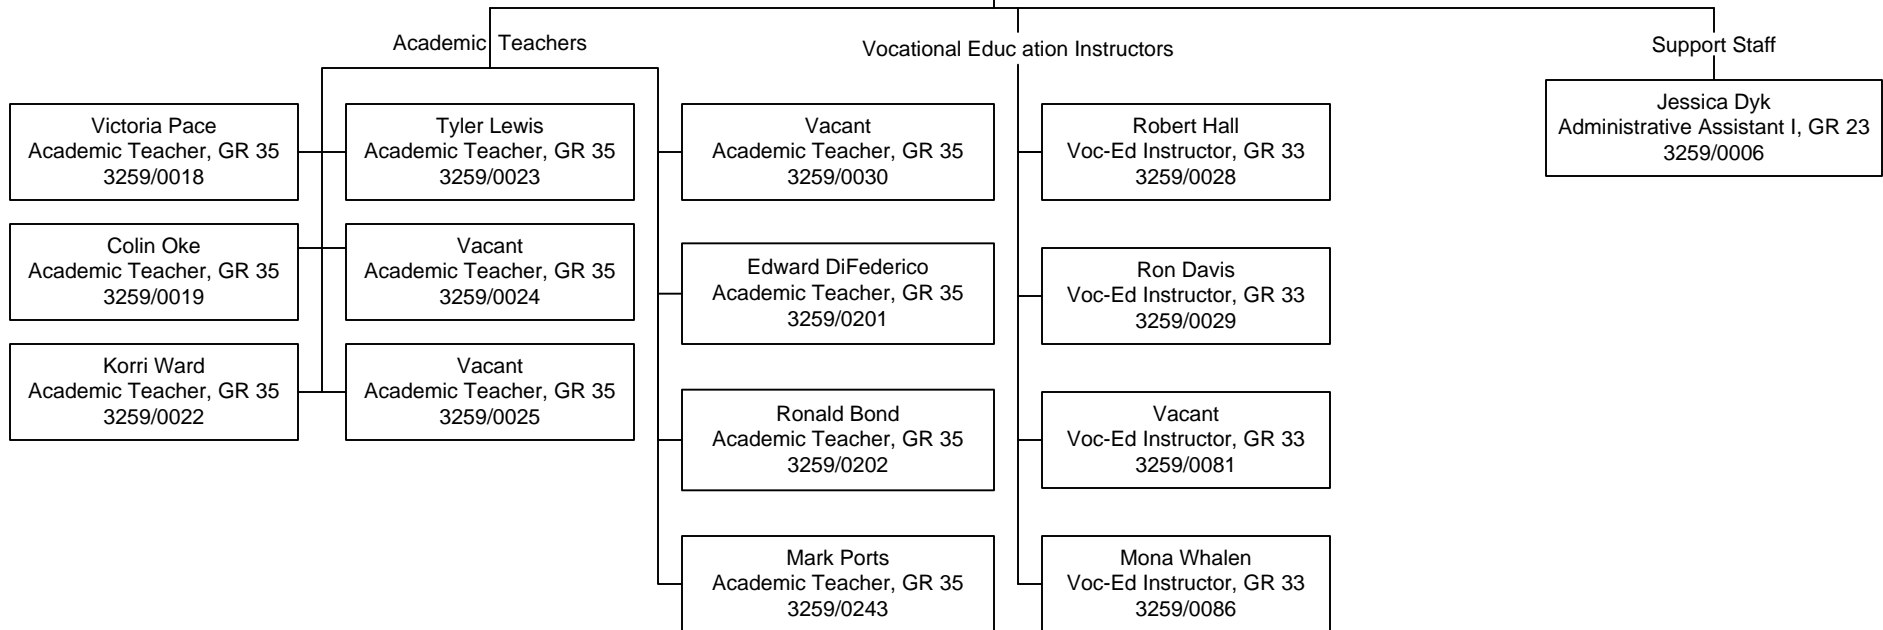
Academic Teachers

Vocational Educ ation Instructors

Support Staff

Victoria Pace
Academic Teacher, GR 35
3259/0018

Colin Oke
Academic Teacher, GR 35
3259/0019

Korri Ward
Academic Teacher, GR 35
3259/0022

Tyler Lewis
Academic Teacher, GR 35
3259/0023

Vacant
Academic Teacher, GR 35
3259/0024

Vacant
Academic Teacher, GR 35
3259/0025

Vacant
Academic Teacher, GR 35
3259/0030

Edward DiFederico
Academic Teacher, GR 35
3259/0201

Ronald Bond
Academic Teacher, GR 35
3259/0202

Mark Ports
Academic Teacher, GR 35
3259/0243

Robert Hall
Voc-Ed Instructor, GR 33
3259/0028

Ron Davis
Voc-Ed Instructor, GR 33
3259/0029

Vacant
Voc-Ed Instructor, GR 33
3259/0081

Mona Whalen
Voc-Ed Instructor, GR 33
3259/0086

Jessica Dyk
Administrative Assistant I, GR 23
3259/0006